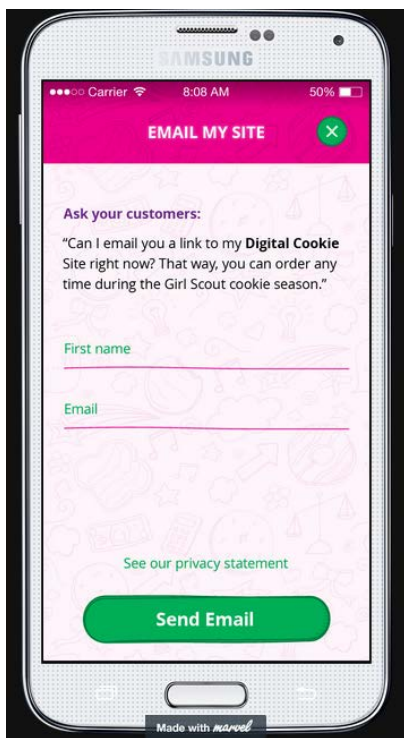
SAMSUNG

●●●○○ Carrier 8:08 AM 50%

EMAIL MY SITE

Ask your customers:

“Can I email you a link to my **Digital Cookie** Site right now? That way, you can order any time during the Girl Scout cookie season.”

First name

Email

See our privacy statement

Send Email

Made with marvel